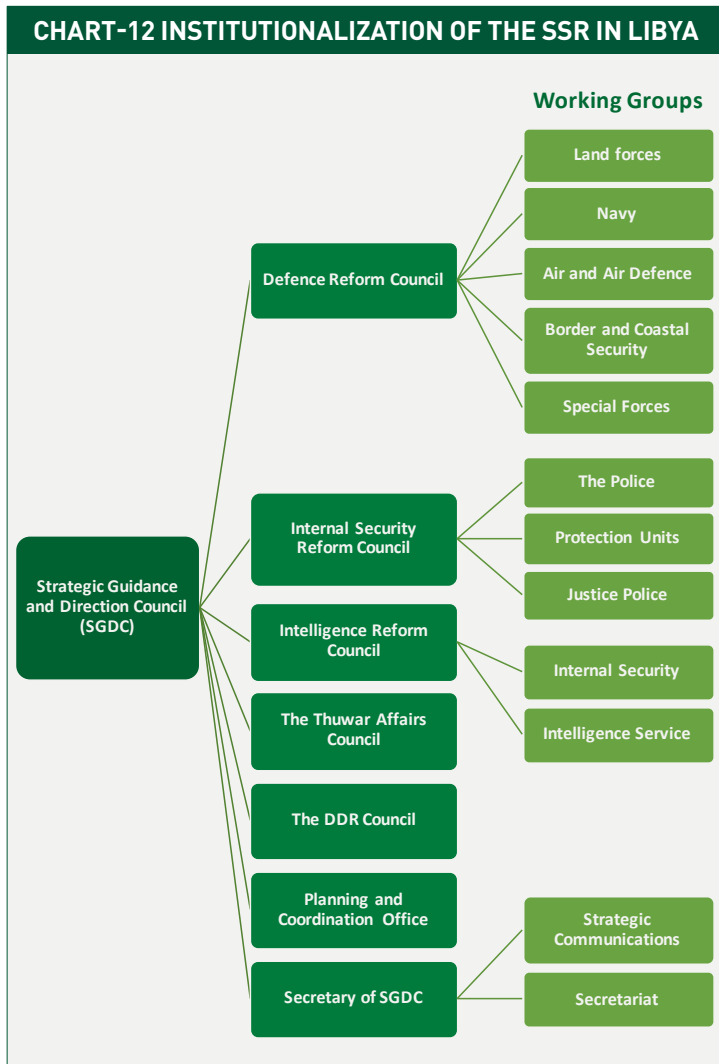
CHART-12 INSTITUTIONALIZATION OF THE SSR IN LIBYA

Working Groups

Strategic Guidance and Direction Council (SGDC)

Defence Reform Council

Land forces

Navy

Air and Air Defence

Border and Coastal Security

Special Forces

Internal Security Reform Council

The Police

Protection Units

Justice Police

Intelligence Reform Council

Internal Security

Intelligence Service

The Thuwar Affairs Council

The DDR Council

Planning and Coordination Office

Secretary of SGDC

Strategic Communications

Secretariat